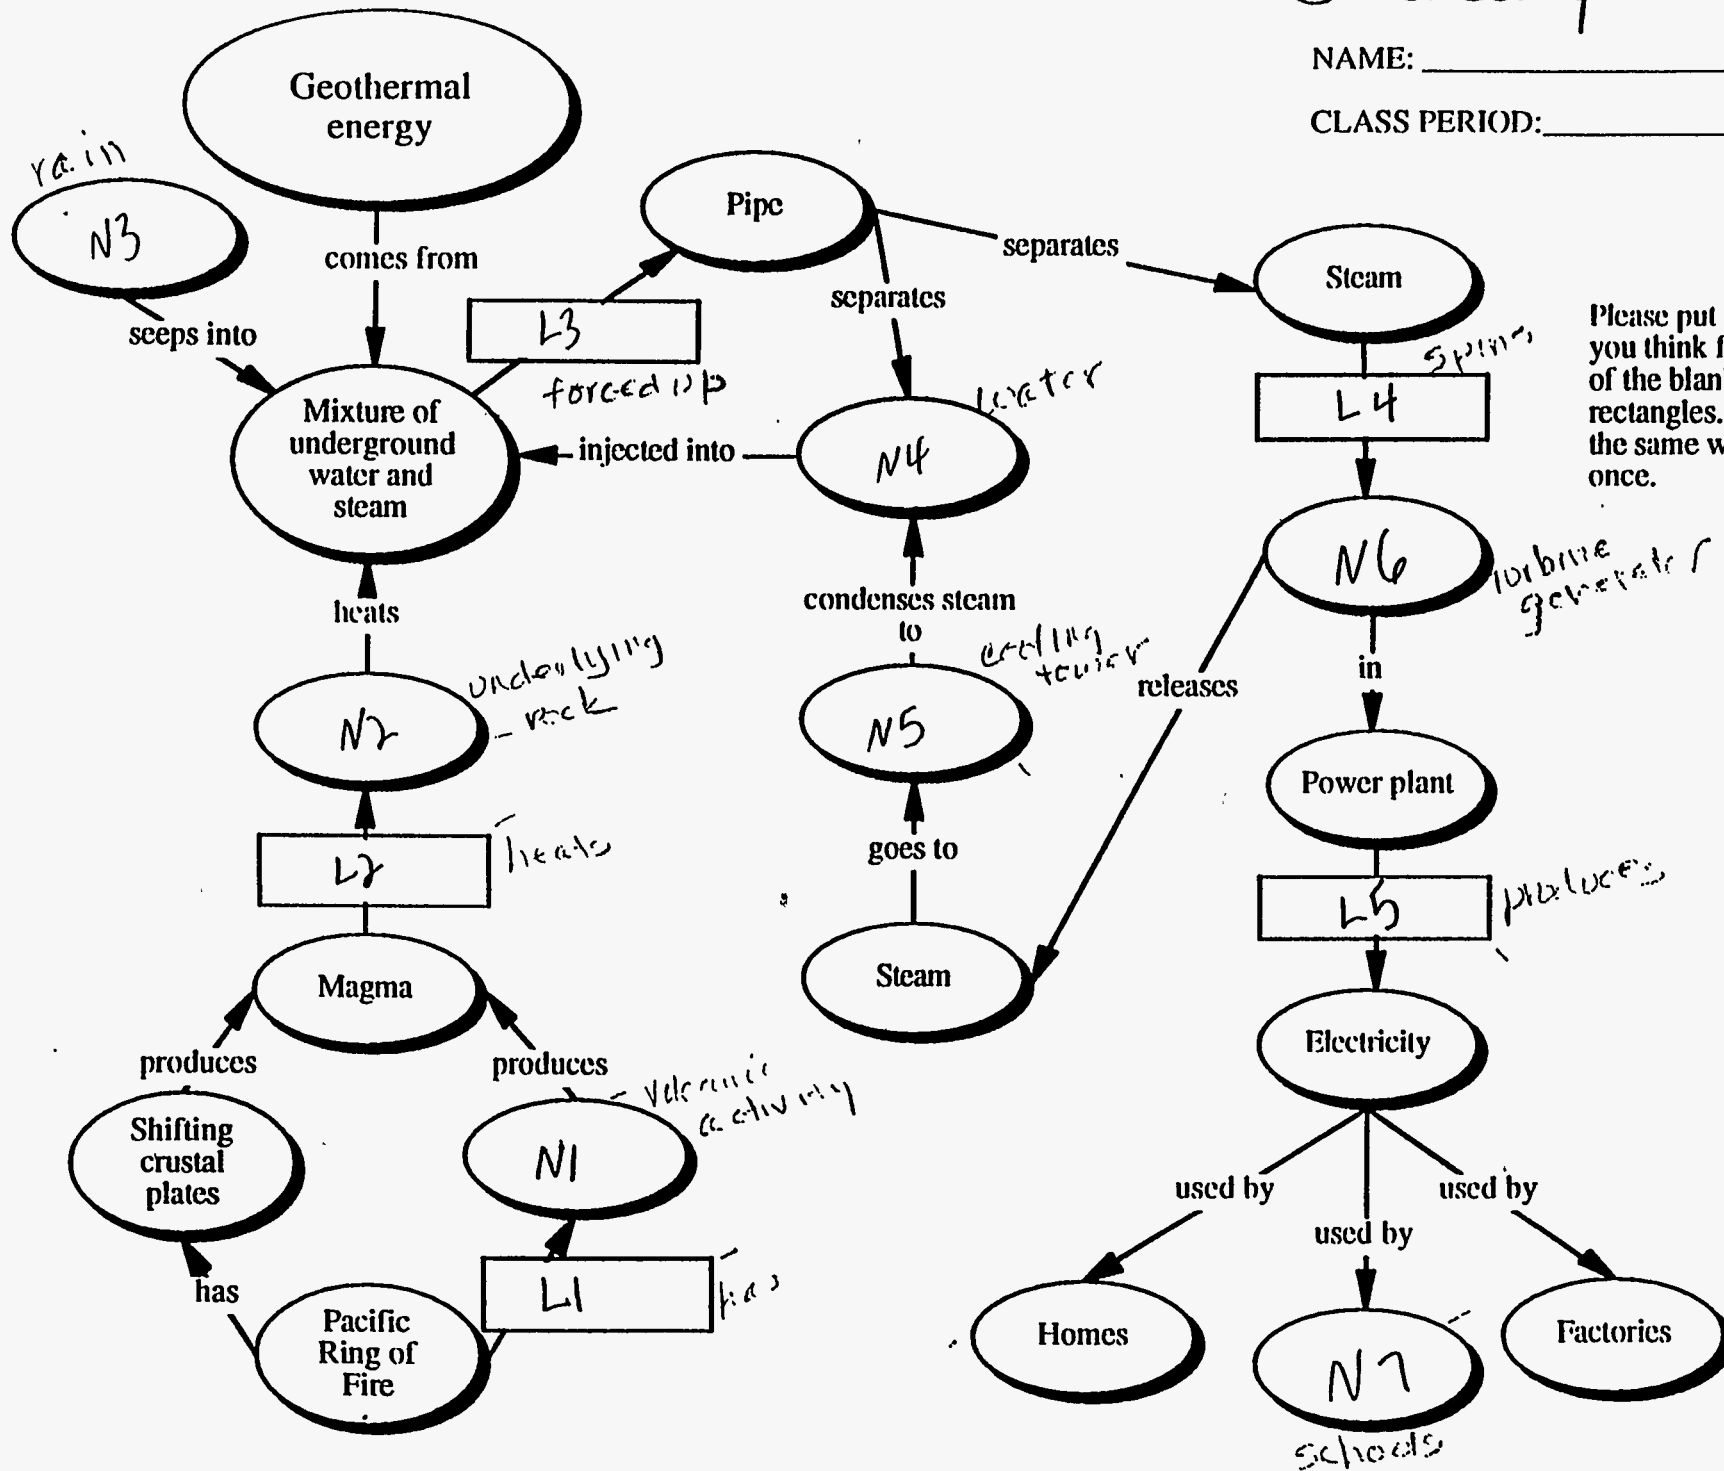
NAME: ______

CLASS PERIOD: ______

Geothermal energy

comes from

rain

N3

seeps into

Pipe

L3

forced up

separates

separates

Steam

Mixture of underground water and steam

injected into

N4

water

spins

L4

Please put you think f of the blan rectangles. the same w once.

N6

turbine generator

heats

condenses steam to

N2

underlying rock

N5

cooling tower

releases

in

Power plant

L2

heats

goes to

Magma

Steam

L5

produces

Electricity

produces

produces

volcanic activity

Shifting crustal plates

N1

used by

used by

used by

has

Pacific Ring of Fire

L1

has

Homes

N7

Factories

schools